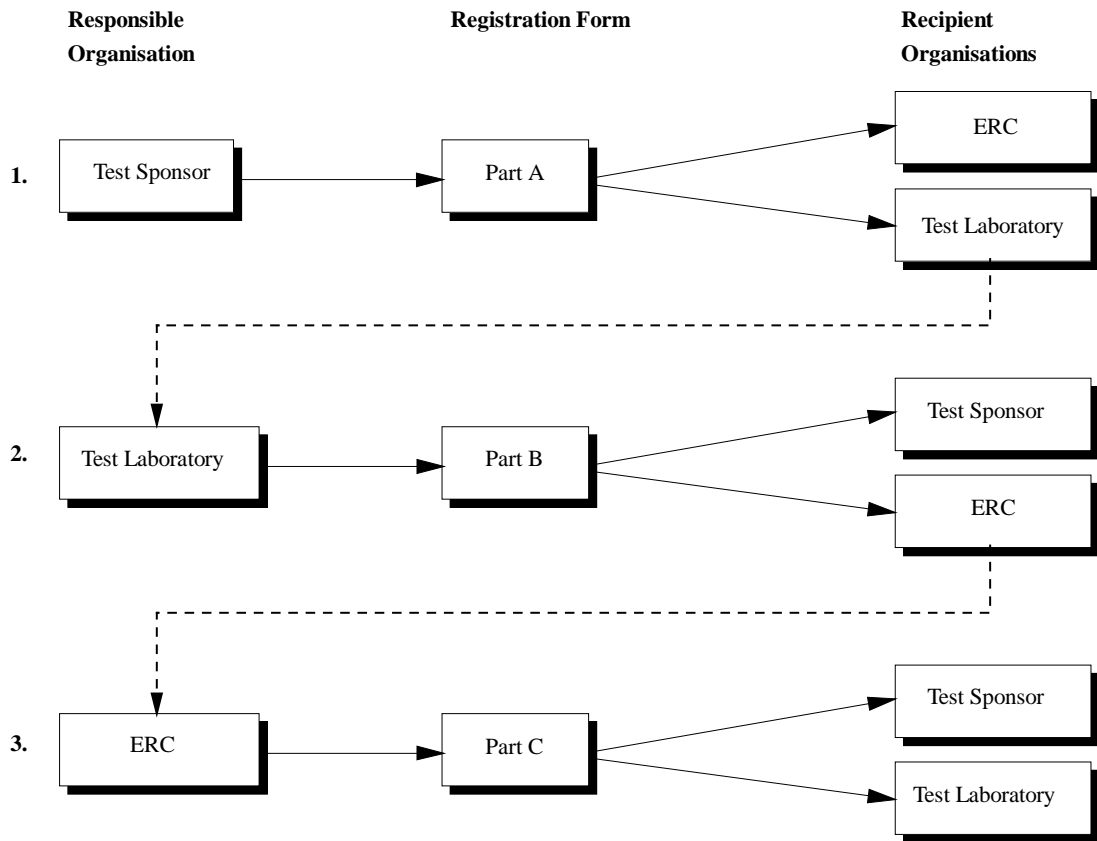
Responsible Organisation

Registration Form

Recipient Organisations

1.

Test Sponsor

Part A

ERC

Test Laboratory

2.

Test Laboratory

Part B

Test Sponsor

ERC

3.

ERC

Part C

Test Sponsor

Test Laboratory